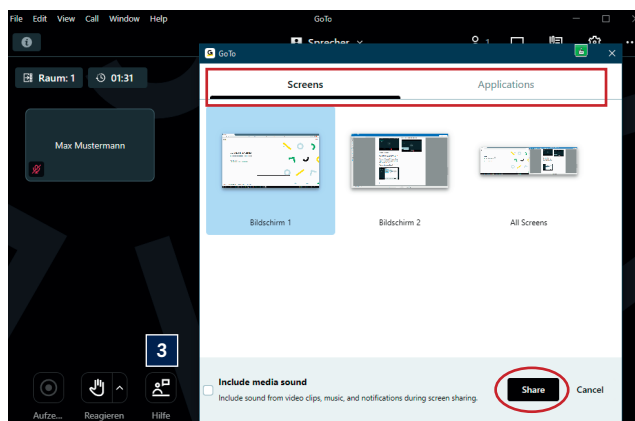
File Edit View Call Window Help
GoTo
Sprecher
Raum: 1
01:31
Max Mustermann
GoTo
Screens
Applications
Bildschirm 1
Bildschirm 2
All Screens
3
Include media sound
Include sound from video clips, music, and notifications during screen sharing.
Share
Cancel
Aufze...
Reagieren
Hilfe